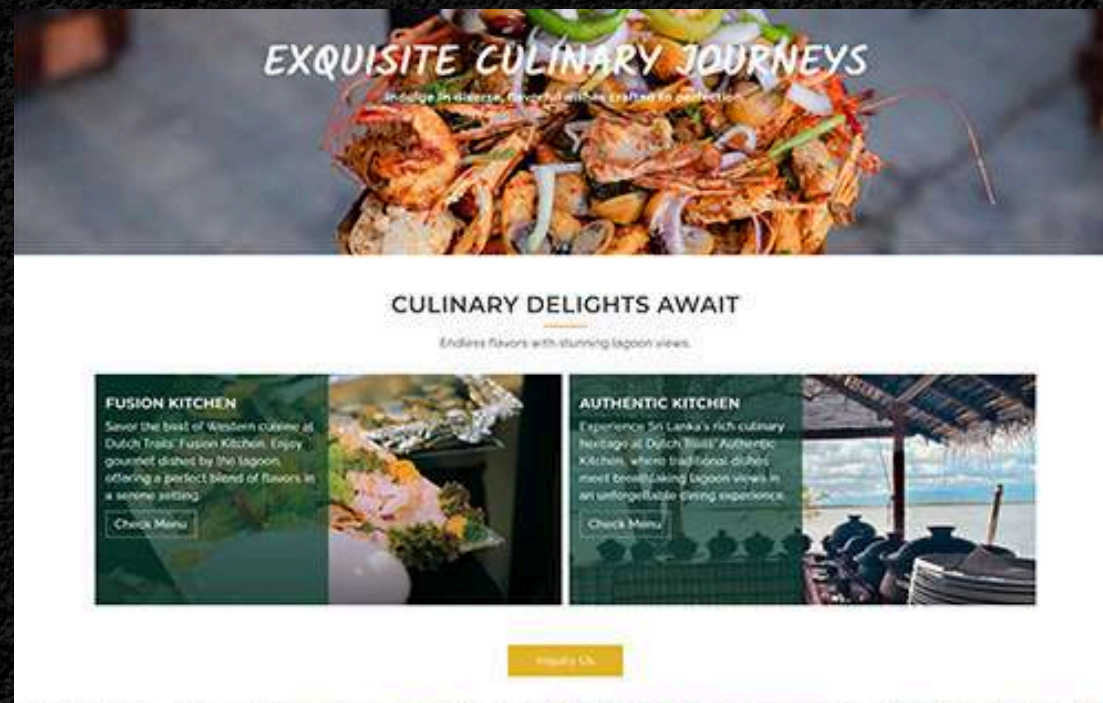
EXQUISITE CULINARY JOURNEYS

Indulge in diverse, flavorful dishes crafted to perfection.

CULINARY DELIGHTS AWAIT

Endless flavors with stunning lagoon views.

FUSION KITCHEN

Savor the best of Western cuisine at Dutch Trails' Fusion Kitchen. Enjoy gourmet dishes by the lagoon, offering a perfect blend of flavors in a serene setting.

Check Menu

AUTHENTIC KITCHEN

Experience Sri Lanka's rich culinary heritage at Dutch Trails' Authentic Kitchen, where traditional dishes meet breathtaking lagoon views in an unforgettable dining experience.

Check Menu

Inquiry Us